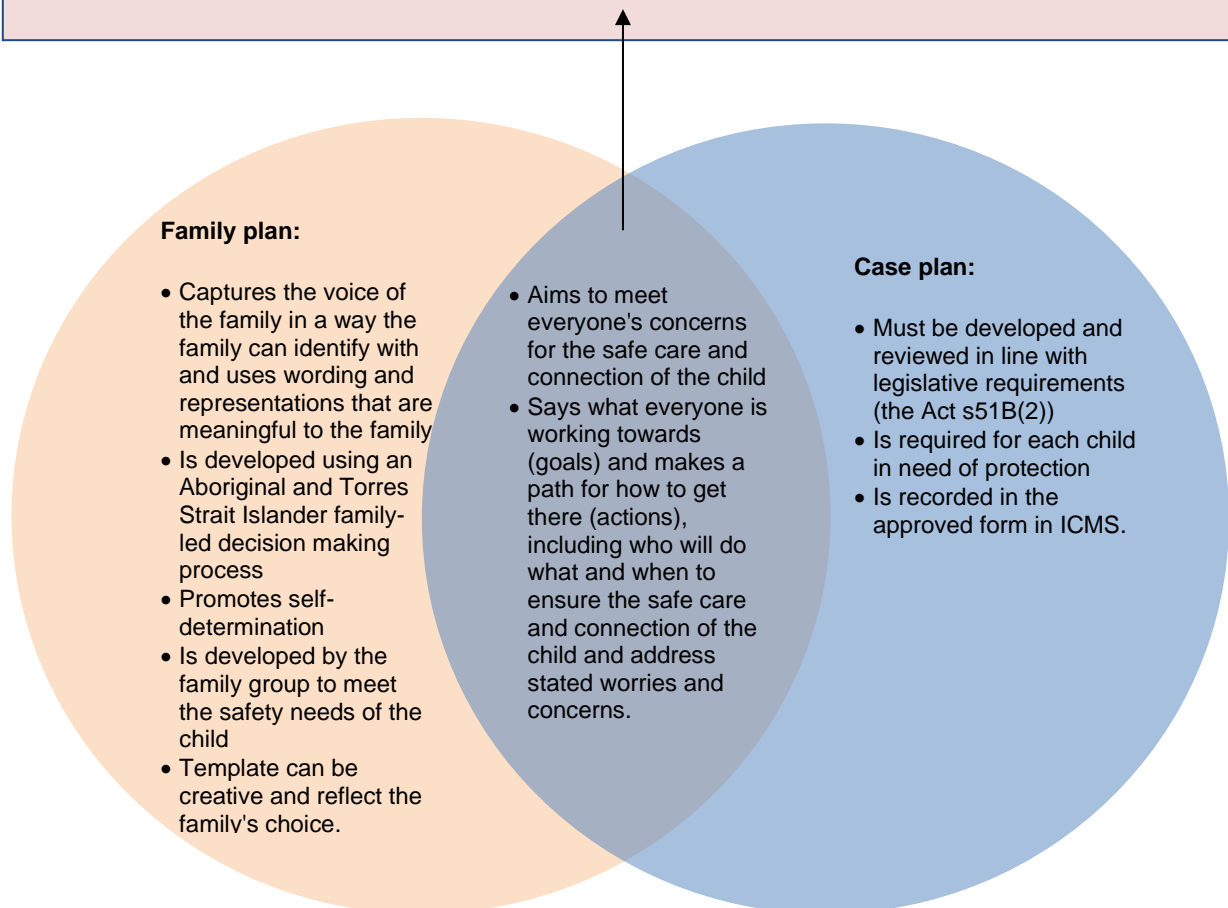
Family plan:

- Captures the voice of the family in a way the family can identify with and uses wording and representations that are meaningful to the family
- Is developed using an Aboriginal and Torres Strait Islander family-led decision making process
- Promotes self-determination
- Is developed by the family group to meet the safety needs of the child
- Template can be creative and reflect the family's choice.

- Aims to meet everyone's concerns for the safe care and connection of the child
- Says what everyone is working towards (goals) and makes a path for how to get there (actions), including who will do what and when to ensure the safe care and connection of the child and address stated worries and concerns.

Case plan:

- Must be developed and reviewed in line with legislative requirements (the Act s51B(2))
- Is required for each child in need of protection
- Is recorded in the approved form in ICMS.